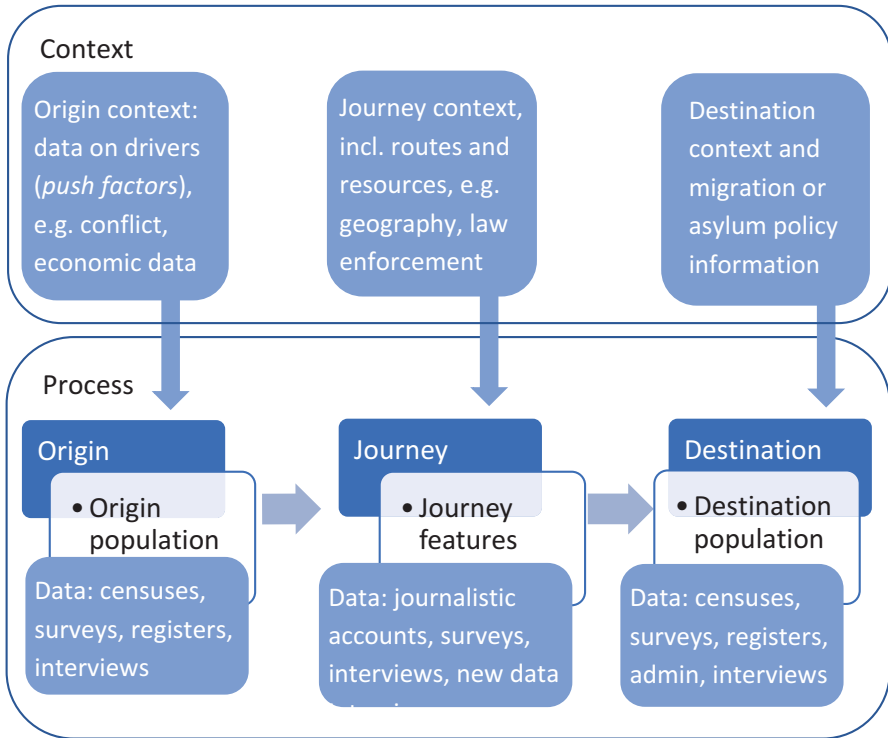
Context

Origin context: data on drivers (*push factors*), e.g. conflict, economic data

Journey context, incl. routes and resources, e.g. geography, law enforcement

Destination context and migration or asylum policy information

Process

Origin

• Origin population

Data: censuses, surveys, registers, interviews

Journey

• Journey features

Data: journalistic accounts, surveys, interviews, new data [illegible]

Destination

• Destination population

Data: censuses, surveys, registers, admin, interviews